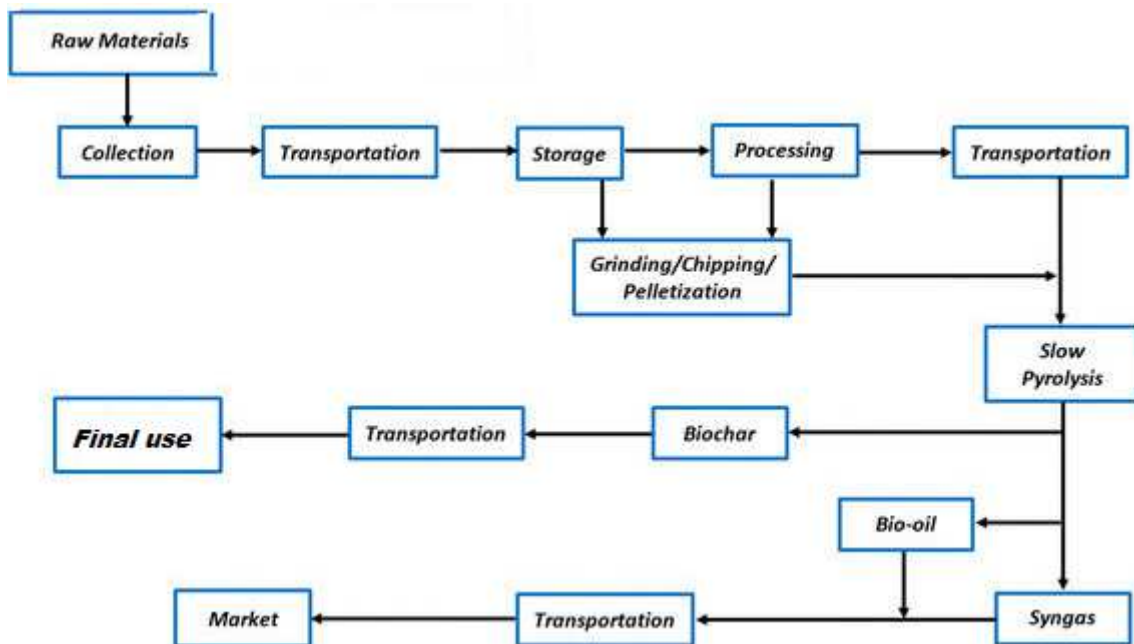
Raw Materials

Collection

Transportation

Storage

Processing

Transportation

Grinding/Chipping/ Pelletization

Slow Pyrolysis

Final use

Transportation

Biochar

Bio-oil

Market

Transportation

Syngas